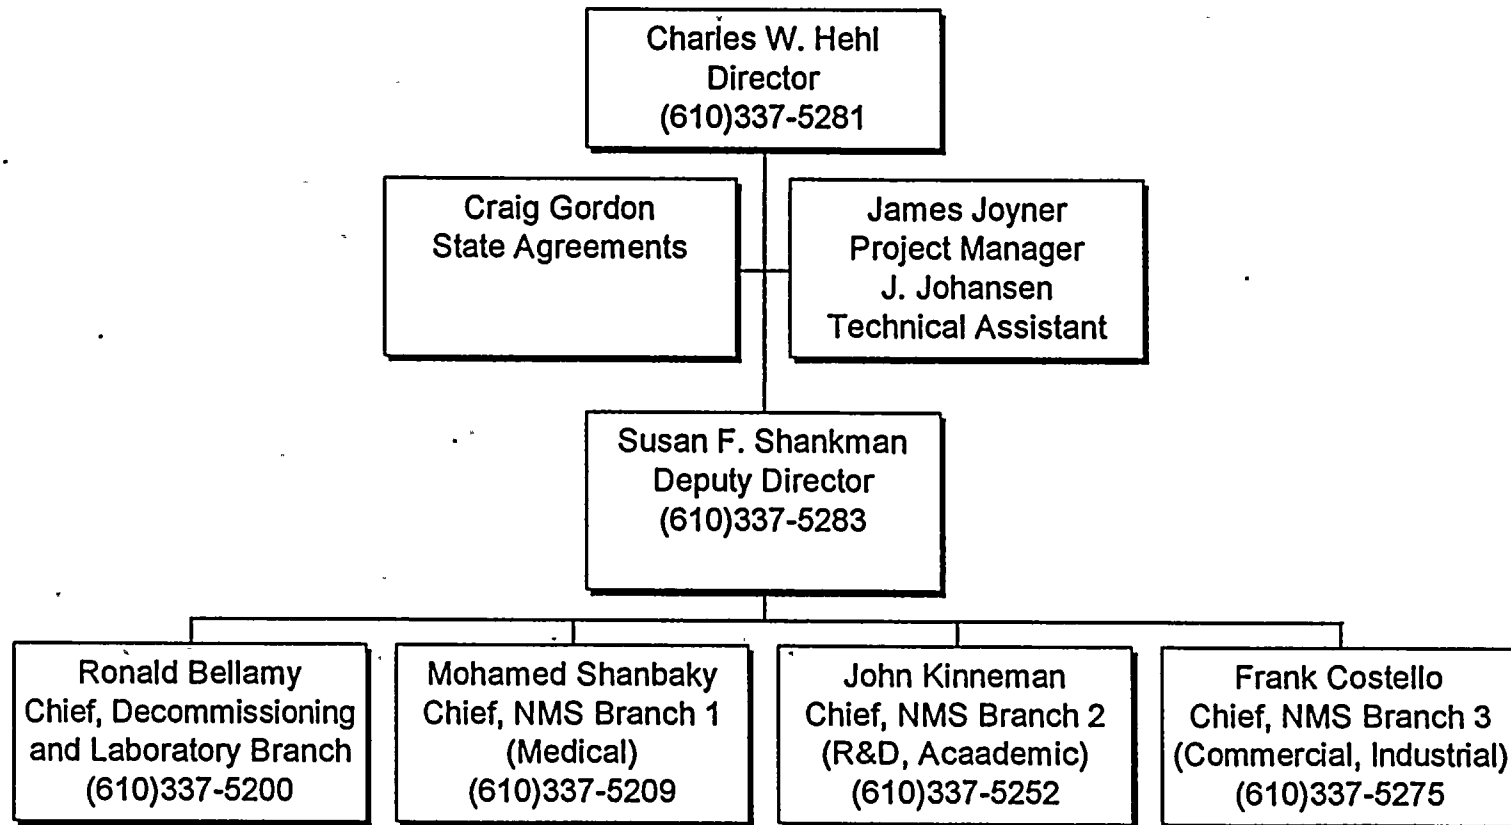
Charles W. Hehl
Director
(610)337-5281

Craig Gordon
State Agreements

James Joyner
Project Manager
J. Johansen
Technical Assistant

Susan F. Shankman
Deputy Director
(610)337-5283

Ronald Bellamy
Chief, Decommissioning and Laboratory Branch
(610)337-5200

Mohamed Shanbaky
Chief, NMS Branch 1
(Medical)
(610)337-5209

John Kinneman
Chief, NMS Branch 2
(R&D, Acaademic)
(610)337-5252

Frank Costello
Chief, NMS Branch 3
(Commercial, Industrial)
(610)337-5275